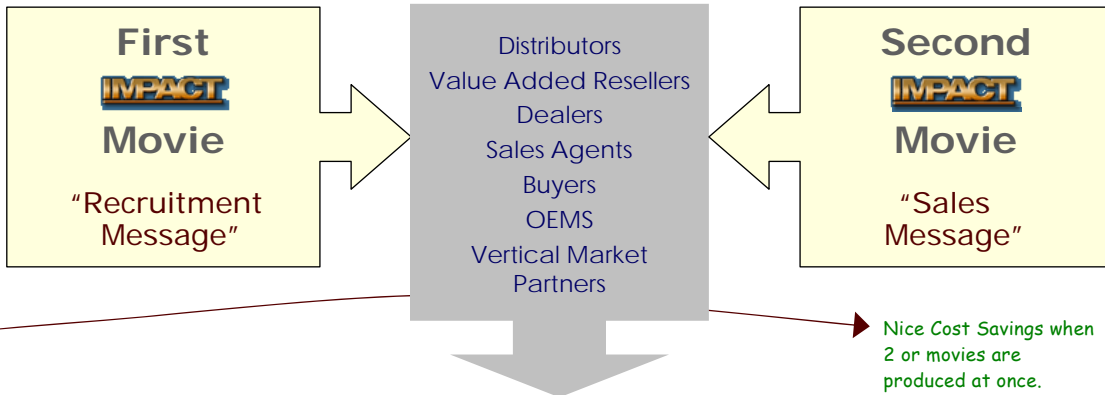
First
IMPACT
Movie
"Recruitment Message"

Distributors
Value Added Resellers
Dealers
Sales Agents
Buyers
OEMS
Vertical Market Partners

Second
IMPACT
Movie
"Sales Message"

Nice Cost Savings when 2 or movies are produced at once.